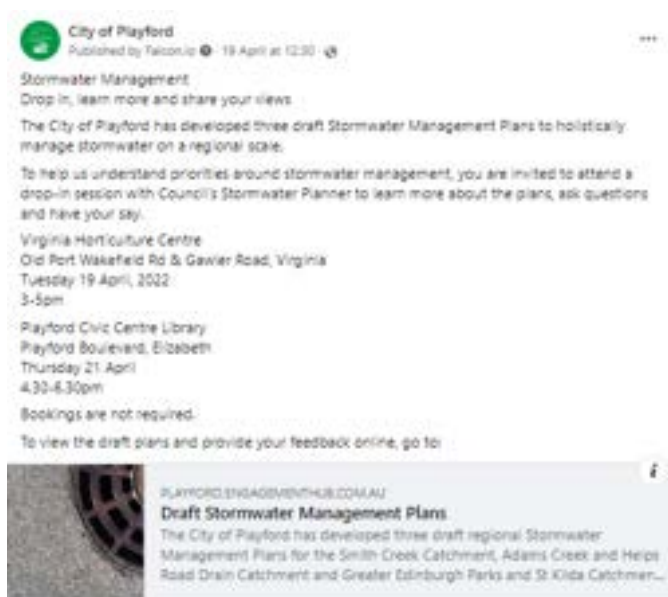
City of Playford
Published by Falcon.io · 19 April at 12:30 ·

Stormwater Management
Drop in, learn more and share your views

The City of Playford has developed three draft Stormwater Management Plans to holistically manage stormwater on a regional scale.

To help us understand priorities around stormwater management, you are invited to attend a drop-in session with Council's Stormwater Planner to learn more about the plans, ask questions and have your say.

Virginia Horticulture Centre
Old Port Wakefield Rd & Gawler Road, Virginia
Tuesday 19 April, 2022
3-5pm

Playford Civic Centre Library
Playford Boulevard, Elizabeth
Thursday 21 April
4.30-6.30pm

Bookings are not required.

To view the draft plans and provide your feedback online, go to:

PLAYFORD.ENGAGEMENTHUB.COM.AU
Draft Stormwater Management Plans
The City of Playford has developed three draft regional Stormwater Management Plans for the Smith Creek Catchment, Adams Creek and Helps Road Drain Catchment and Greater Edinburgh Parks and St Kilda Catchmen...